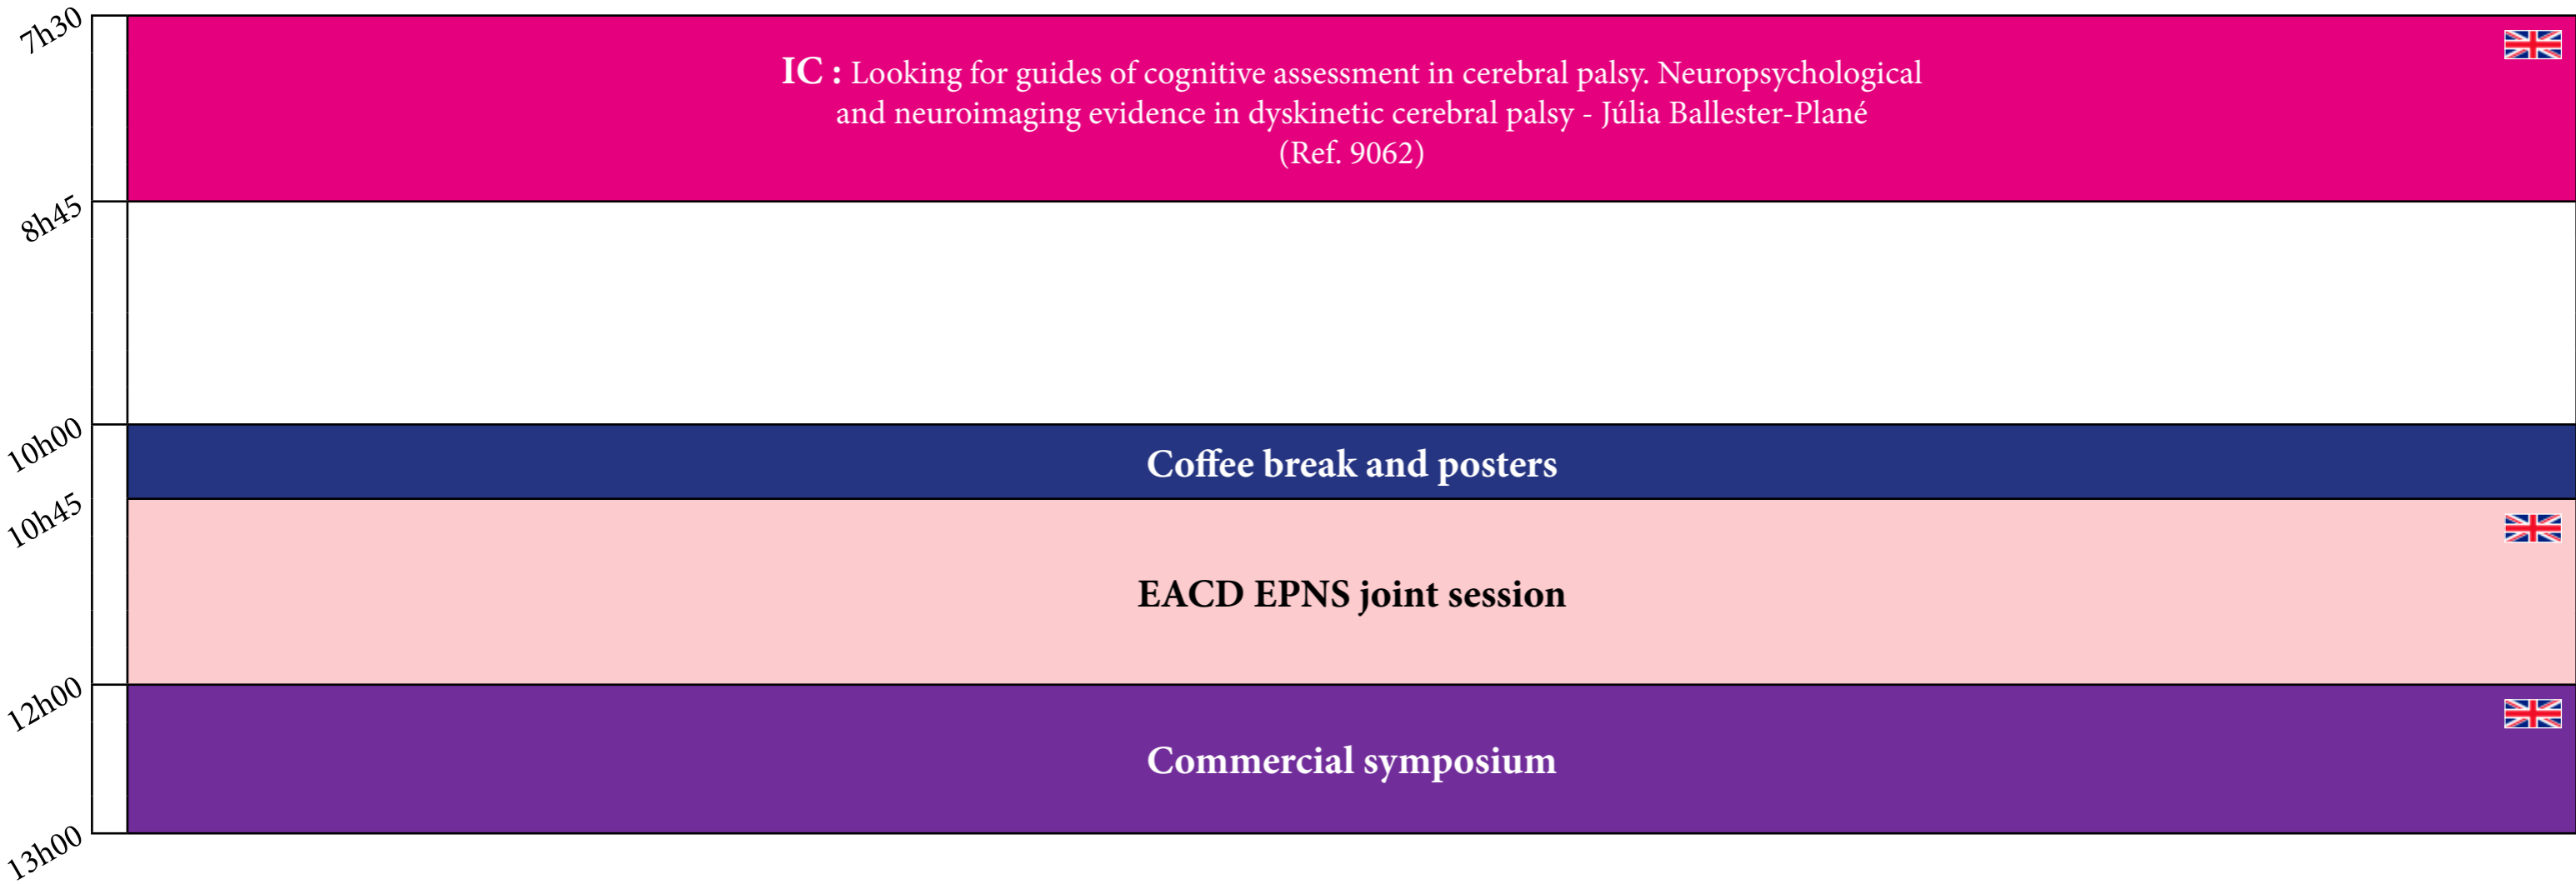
7h30

IC : Looking for guides of cognitive assessment in cerebral palsy. Neuropsychological and neuroimaging evidence in dyskinetic cerebral palsy - Júlia Ballester-Plané (Ref. 9062)

8h45

10h00

Coffee break and posters

10h45

EACD EPNS joint session

12h00

Commercial symposium

13h00